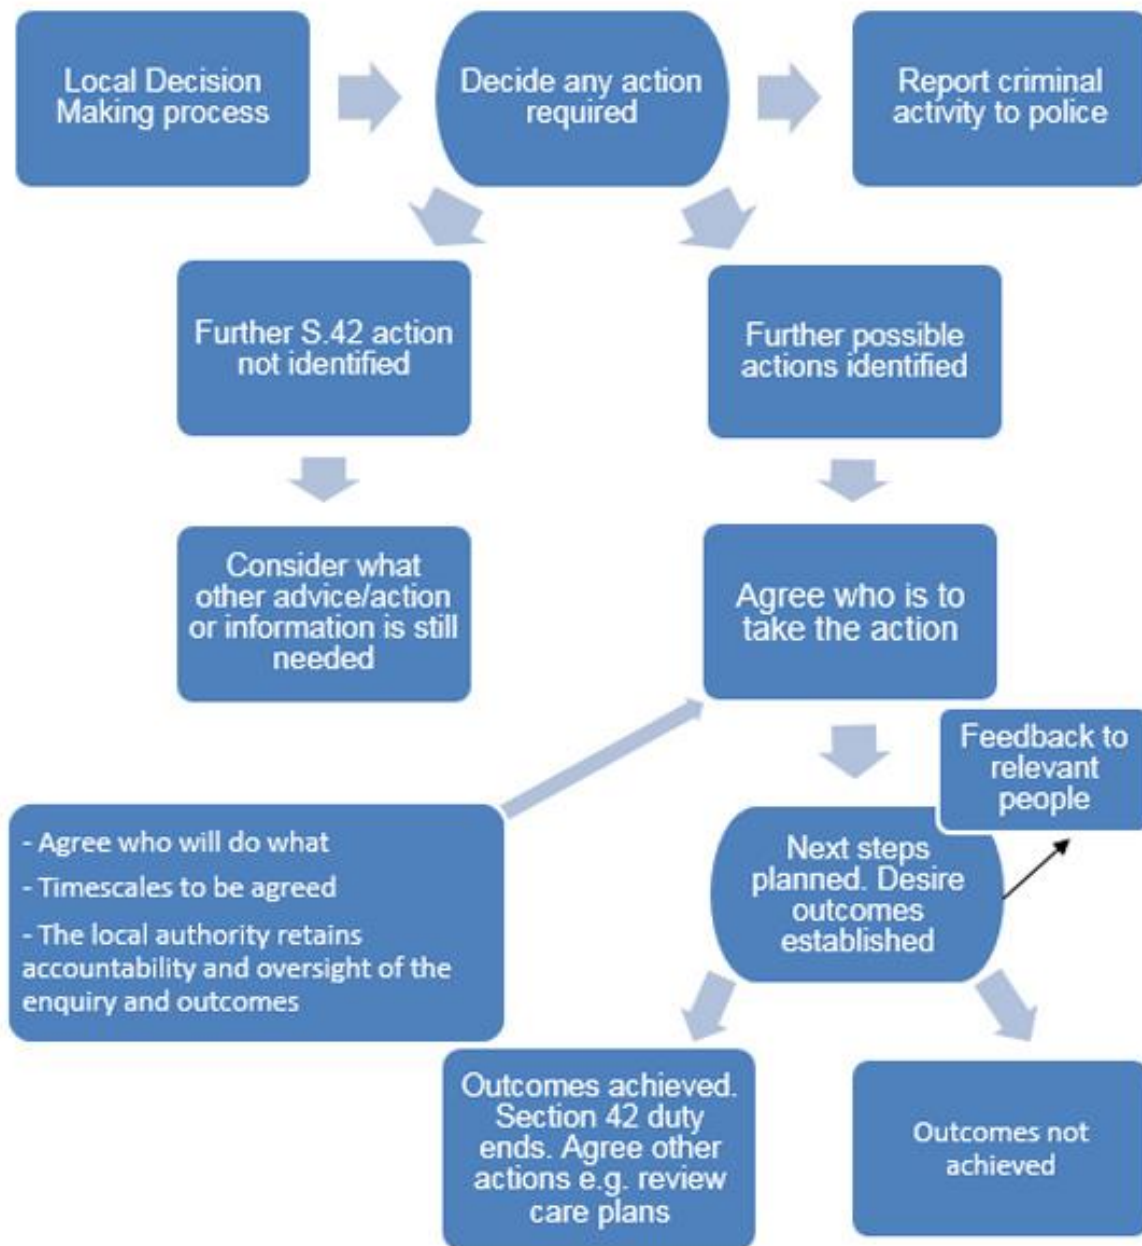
Local Decision Making process

Decide any action required

Report criminal activity to police

Further S.42 action not identified

Further possible actions identified

Consider what other advice/action or information is still needed

Agree who is to take the action

Feedback to relevant people

- Agree who will do what
- Timescales to be agreed
- The local authority retains accountability and oversight of the enquiry and outcomes

Next steps planned. Desire outcomes established

Outcomes achieved. Section 42 duty ends. Agree other actions e.g. review care plans

Outcomes not achieved